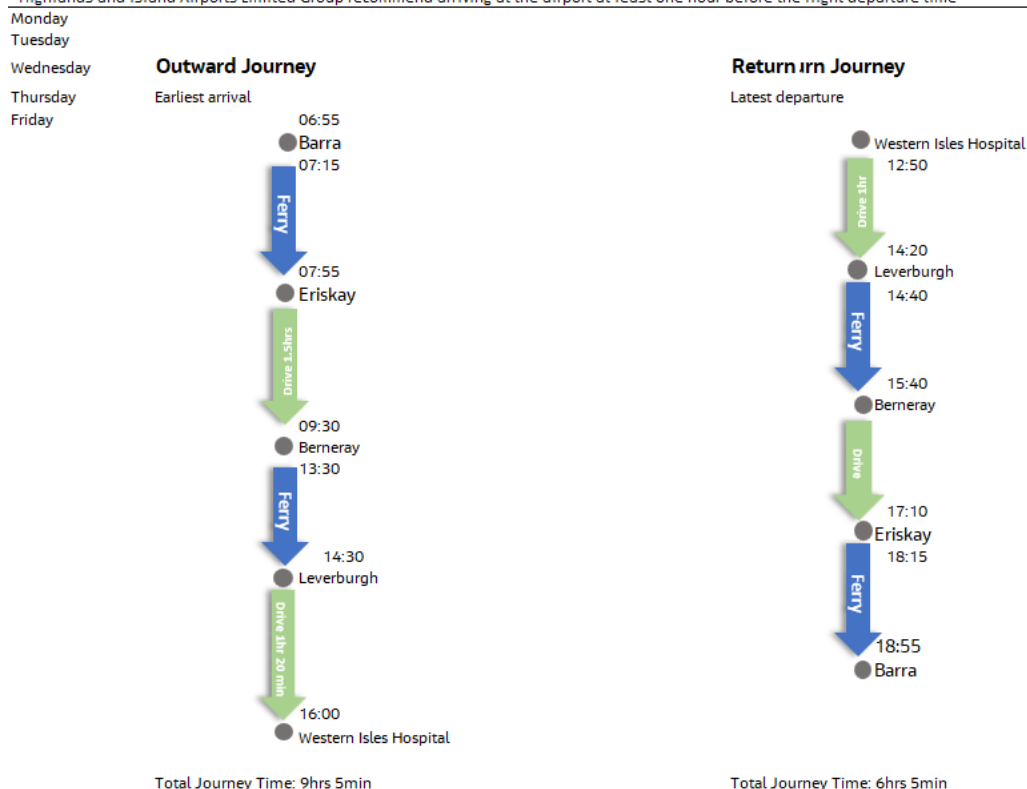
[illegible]Highlands and Islands Airports Limited Group recommend arriving at the airport at least one hour before the flight departure time

Monday
Tuesday
Wednesday
Thursday
Friday

Outward Journey

Earliest arrival

06:55
Barra
07:15
Ferry
07:55
Eriskay
Drive 1.5hrs
09:30
Berneray
13:30
Ferry
14:30
Leverburgh
Drive 1hr 20 min
16:00
Western Isles Hospital

Total Journey Time: 9hrs 5min

Returnırn Journey

Latest departure

Western Isles Hospital
12:50
Drive 1hr
14:20
Leverburgh
14:40
Ferry
15:40
Berneray
Drive
17:10
Eriskay
18:15
Ferry
18:55
Barra

Total Journey Time: 6hrs 5min